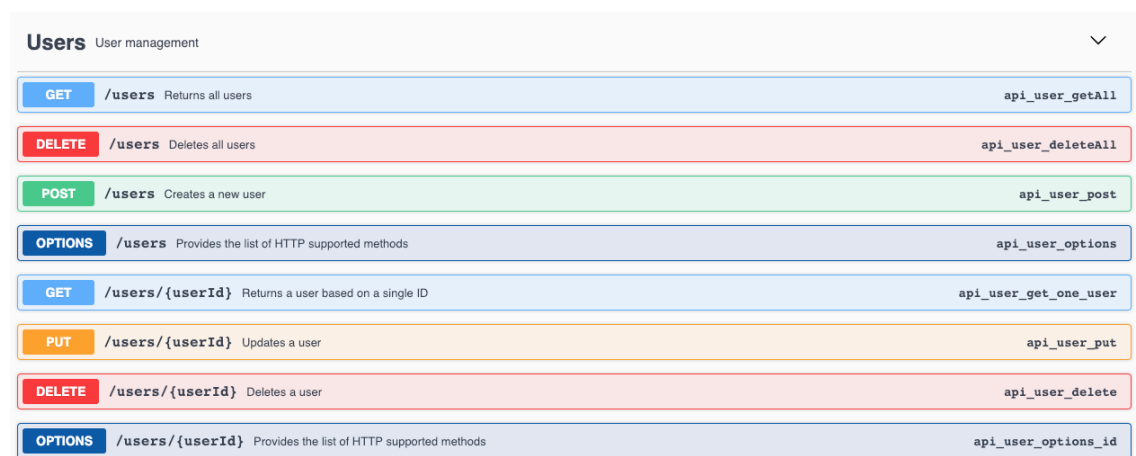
Users User management

GET /users Returns all users api_user_getAll

DELETE /users Deletes all users api_user_deleteAll

POST /users Creates a new user api_user_post

OPTIONS /users Provides the list of HTTP supported methods api_user_options

GET /users/{userId} Returns a user based on a single ID api_user_get_one_user

PUT /users/{userId} Updates a user api_user_put

DELETE /users/{userId} Deletes a user api_user_delete

OPTIONS /users/{userId} Provides the list of HTTP supported methods api_user_options_id